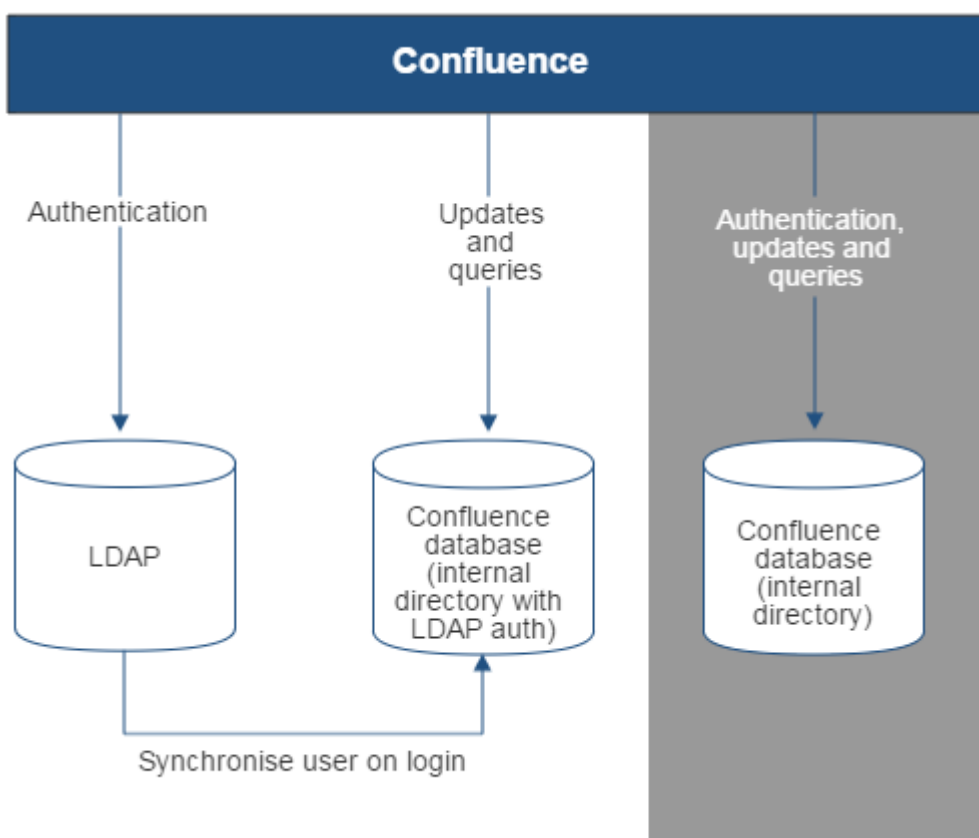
Confluence

Authentication

Updates and queries

Authentication, updates and queries

LDAP

Confluence database (internal directory with LDAP auth)

Confluence database (internal directory)

Synchronise user on login